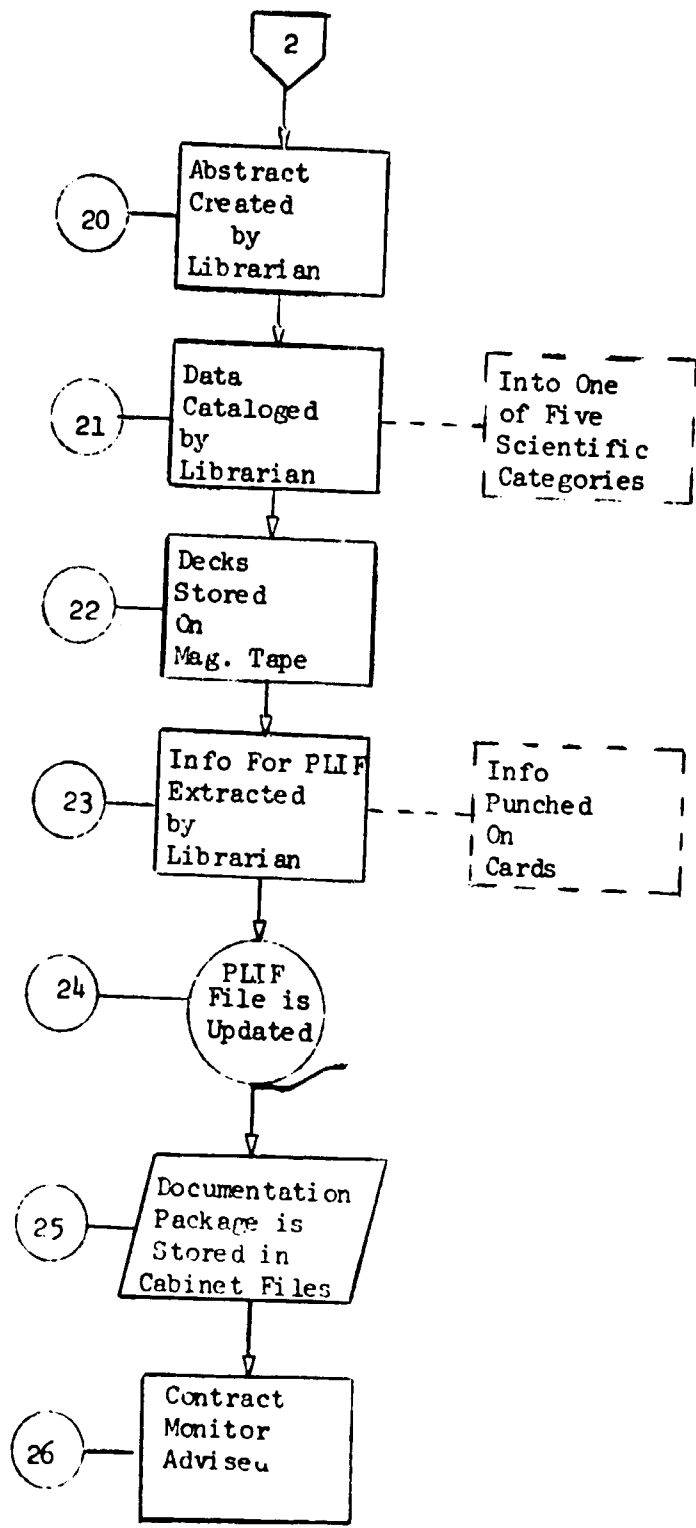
2

20

Abstract Created by Librarian

21

Data Cataloged by Librarian

Into One of Five Scientific Categories

22

Decks Stored On Mag. Tape

23

Info For PLIF Extracted by Librarian

Info Punched On Cards

24

PLIF File is Updated

25

Documentation Package is Stored in Cabinet Files

26

Contract Monitor Adviseu